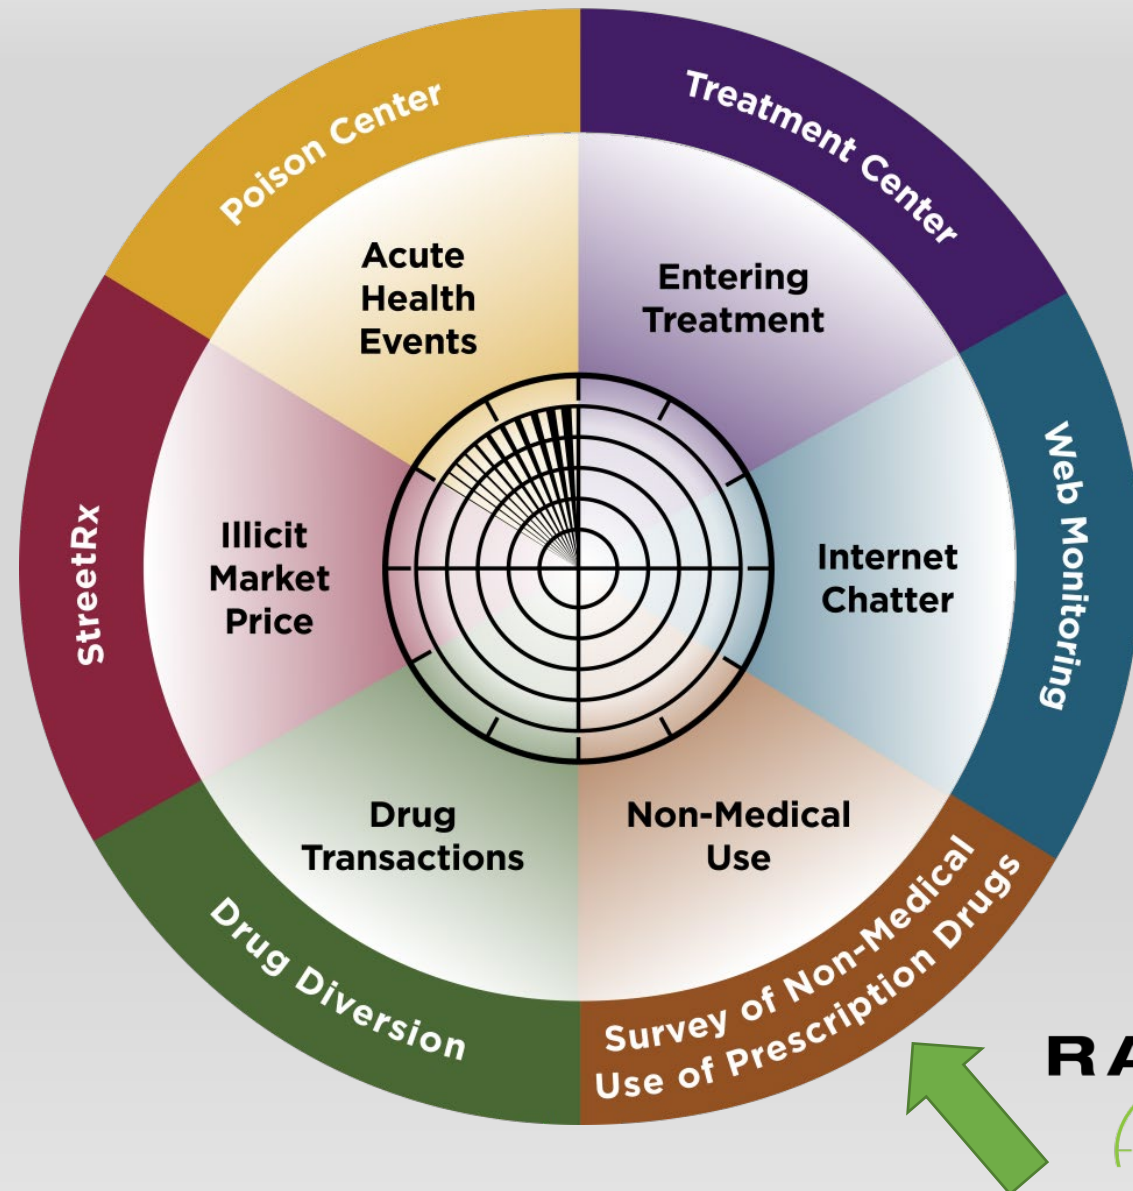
Poison Center

Treatment Center

Acute Health Events

Entering Treatment

StreetRx

Illicit Market Price

Internet Chatter

Web Monitoring

Drug Transactions

Non-Medical Use

Drug Diversion

Survey of Non-Medical Use of Prescription Drugs

RA